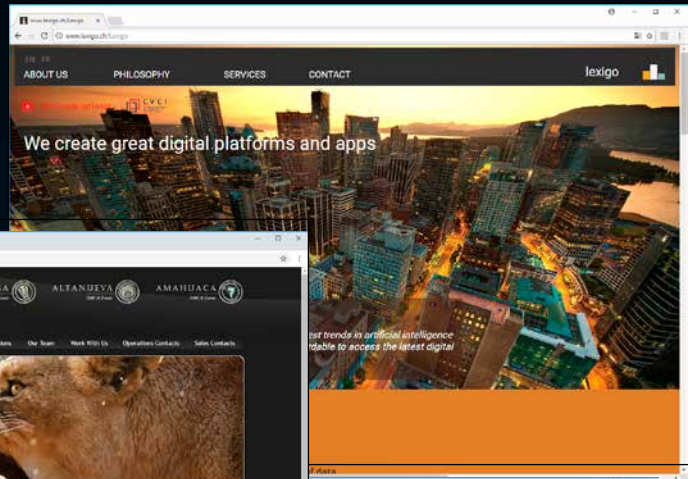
www.lexigo.ch/lexigo

www.lexigo.ch/lexigo

EN FR

ABOUT US

PHILOSOPHY

SERVICES

CONTACT

lexigo

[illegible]

CVCI

We create great digital platforms and apps

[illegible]est trends in artificial intelligence

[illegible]rdable to access the latest digital

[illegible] of data

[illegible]A

ALTANUEVA

AMAHUACA

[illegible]ons

Our Team

Work With Us

Operations Contacts

Sales Contacts